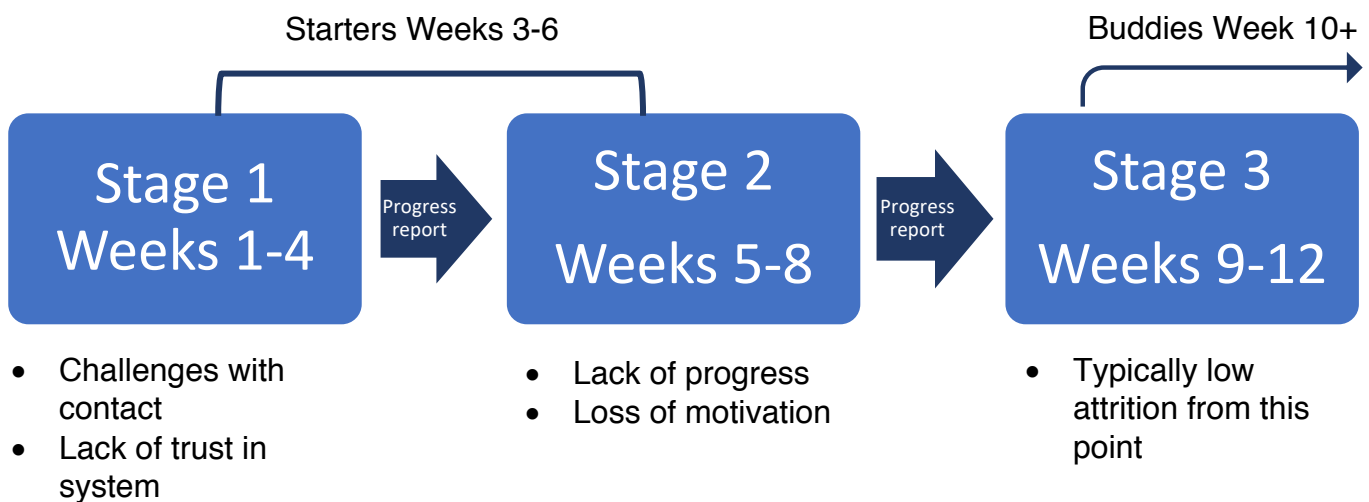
Starters Weeks 3-6

Buddies Week 10+

Stage 1
Weeks 1-4

Progress report

Stage 2
Weeks 5-8

Progress report

Stage 3
Weeks 9-12

- Challenges with contact
- Lack of trust in system

- Lack of progress
- Loss of motivation

- Typically low attrition from this point